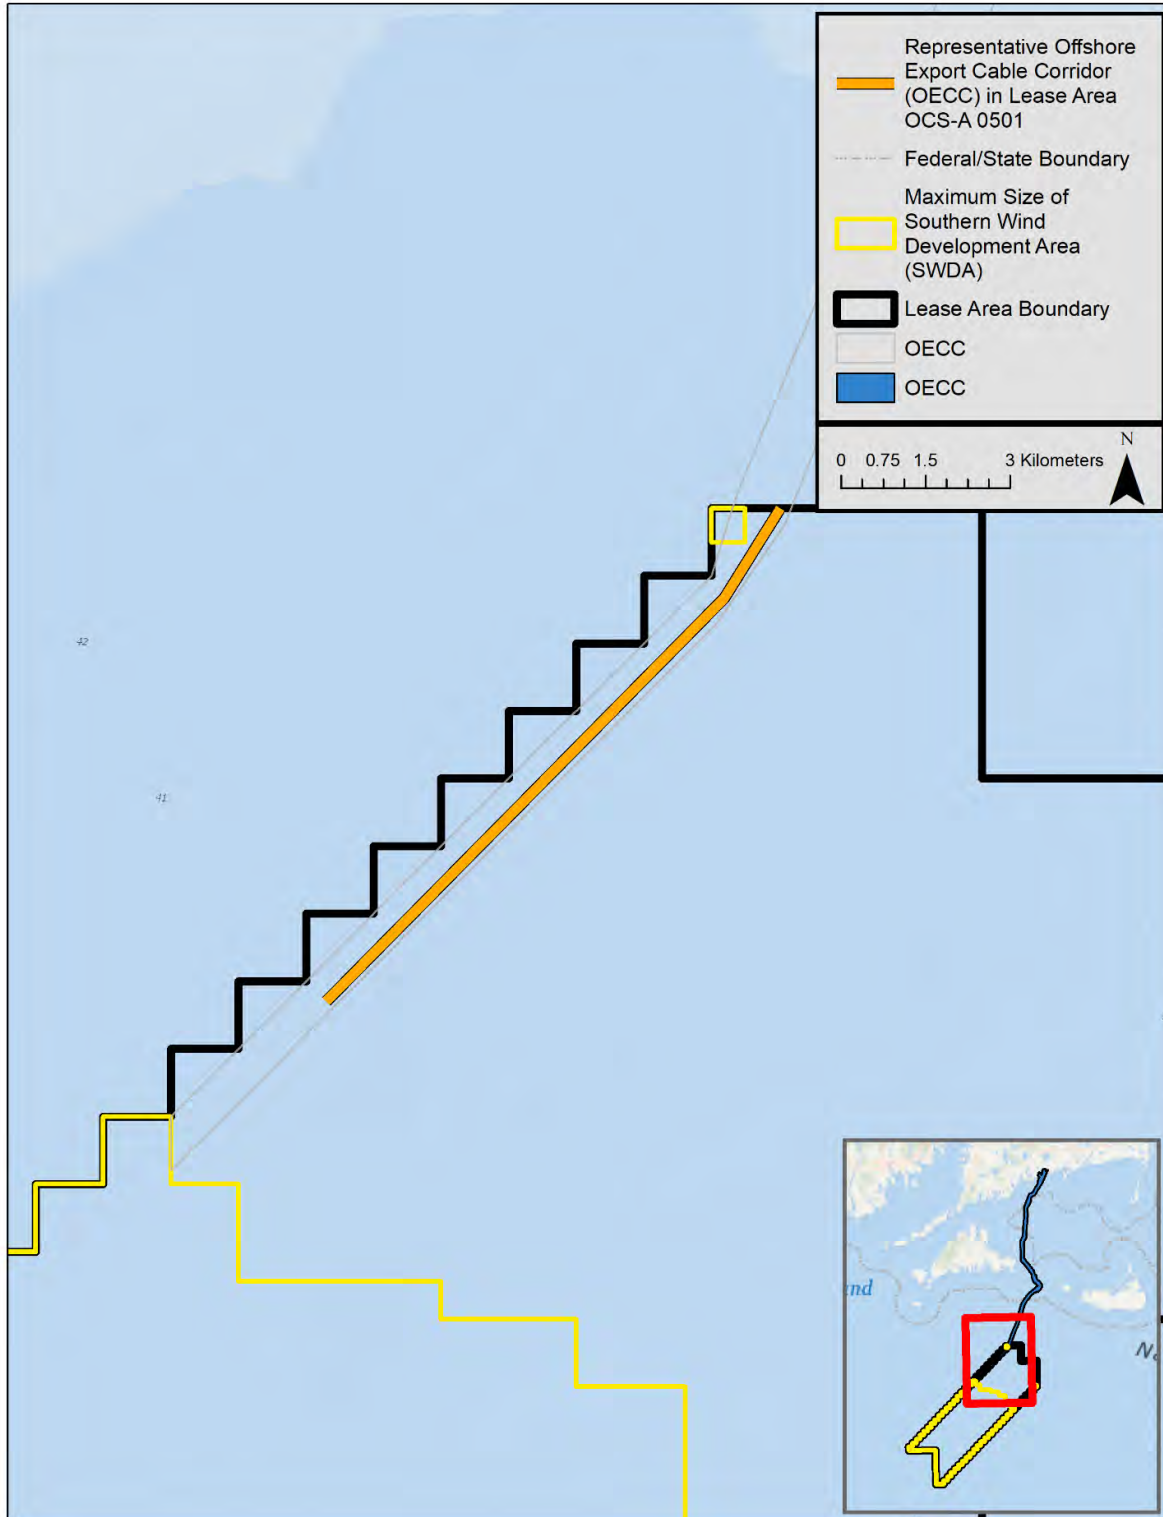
Representative Offshore Export Cable Corridor (OECC) in Lease Area OCS-A 0501

Federal/State Boundary

Maximum Size of Southern Wind Development Area (SWDA)

Lease Area Boundary

OECC

OECC

N

0 0.75 1.5 3 Kilometers

42

41

nd

N